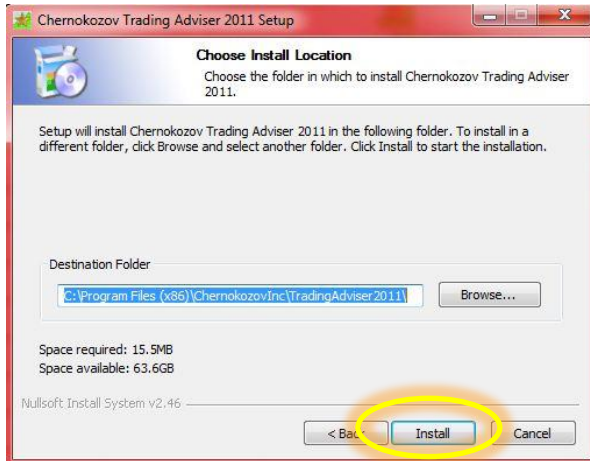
Chernokozov Trading Adviser 2011 Setup

Choose Install Location

Choose the folder in which to install Chernokozov Trading Adviser 2011.

Setup will install Chernokozov Trading Adviser 2011 in the following folder. To install in a different folder, click Browse and select another folder. Click Install to start the installation.

Destination Folder

C:\Program Files (x86)\ChernokozovInc\TradingAdviser2011\

Browse...

Space required: 15.5MB
Space available: 63.6GB

Nullsoft Install System v2.46

< Bac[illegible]

Install

Cancel